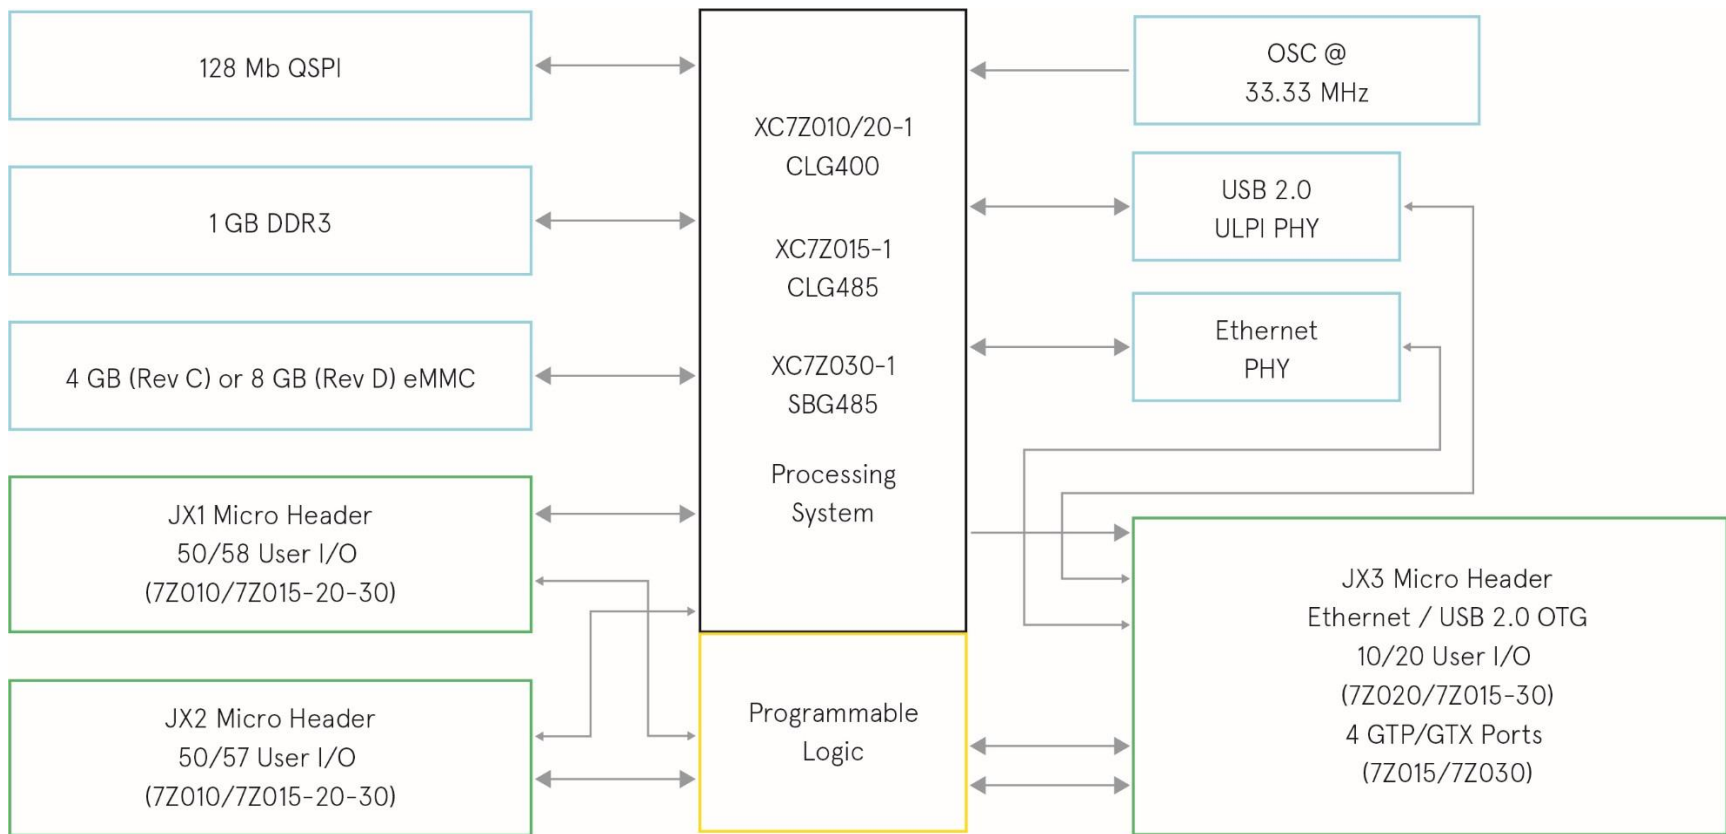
128 Mb QSPI

1 GB DDR3

4 GB (Rev C) or 8 GB (Rev D) eMMC

JX1 Micro Header
50/58 User I/O
(7Z010/7Z015-20-30)

JX2 Micro Header
50/57 User I/O
(7Z010/7Z015-20-30)

XC7Z010/20-1
CLG400

XC7Z015-1
CLG485

XC7Z030-1
SBG485

Processing
System

Programmable
Logic

OSC @
33.33 MHz

USB 2.0
ULPI PHY

Ethernet
PHY

JX3 Micro Header
Ethernet / USB 2.0 OTG
10/20 User I/O
(7Z020/7Z015-30)
4 GTP/GTX Ports
(7Z015/7Z030)